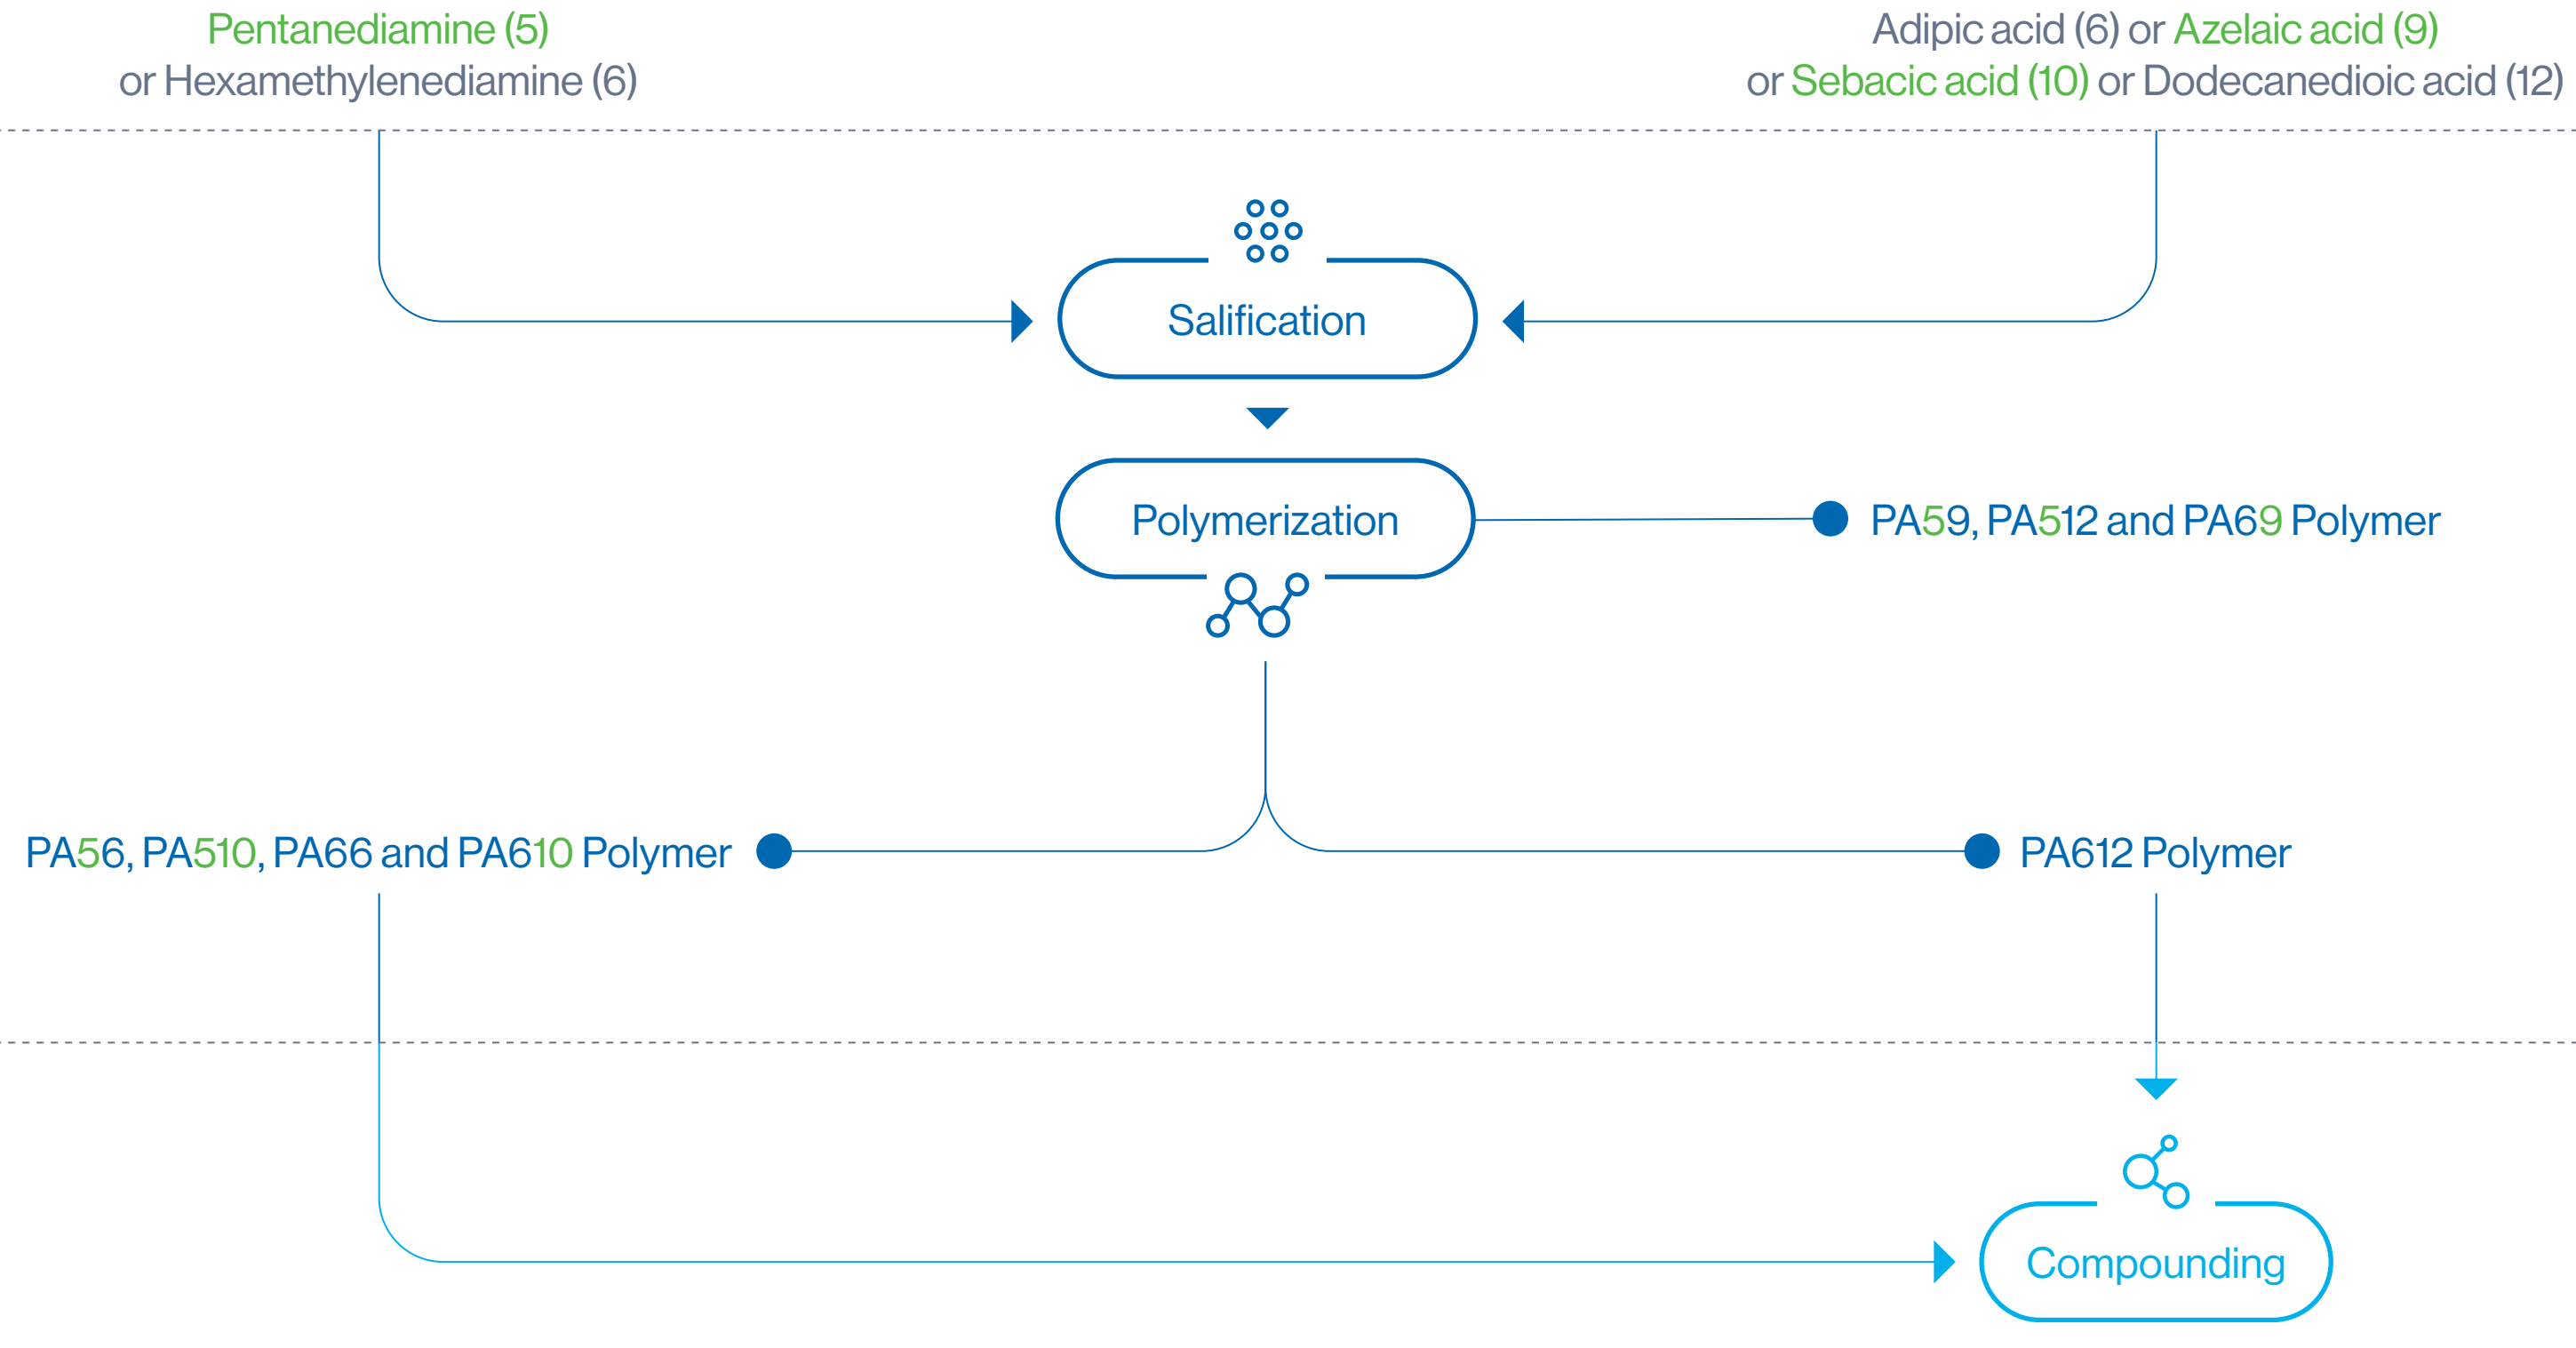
Pentanediamine (5)
or Hexamethylenediamine (6)

Adipic acid (6) or Azelaic acid (9)
or Sebacic acid (10) or Dodecanedioic acid (12)

Salification

Polymerization

PA59, PA512 and PA69 Polymer

PA56, PA510, PA66 and PA610 Polymer

PA612 Polymer

Compounding